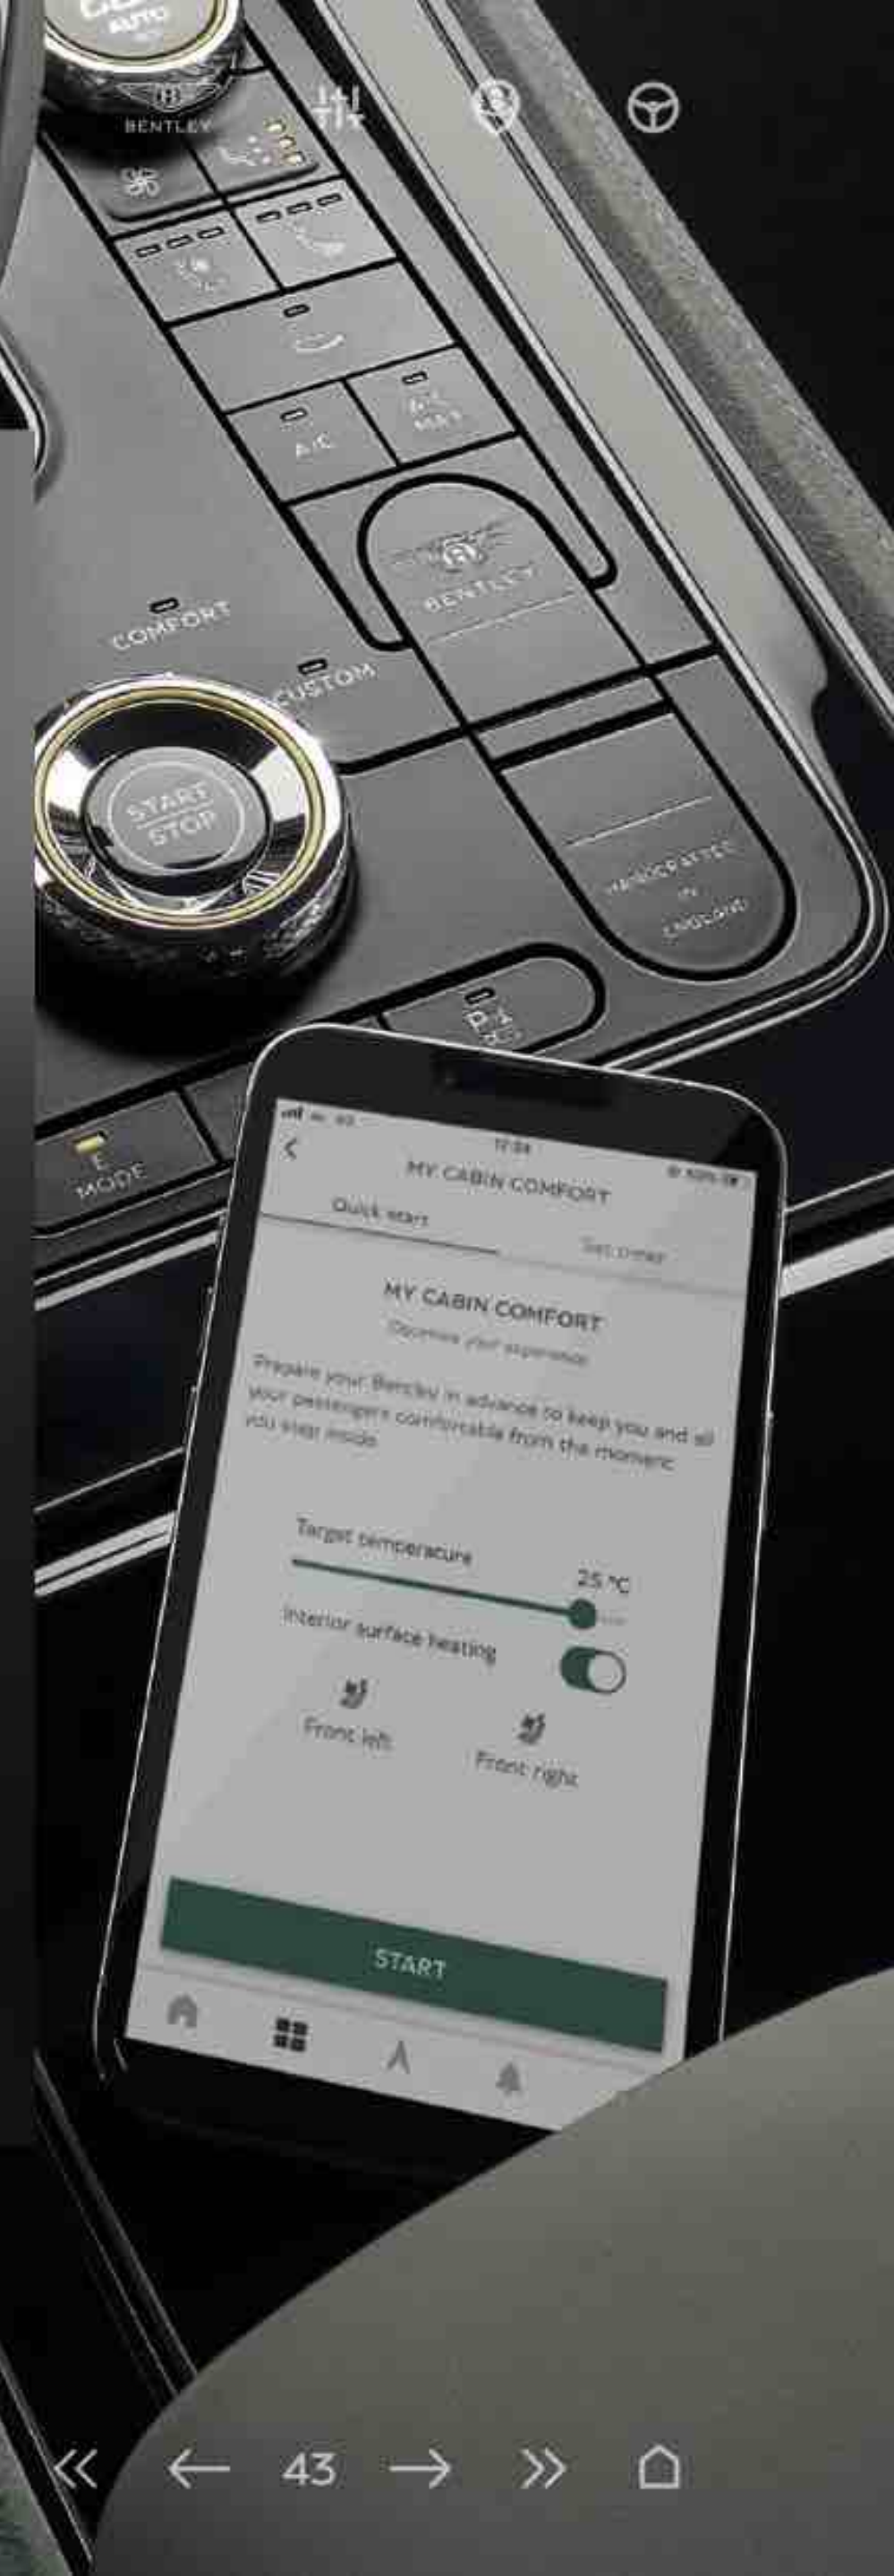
BENTLEY

A/C

BENTLEY

COMFORT

CUSTOM

START STOP

HANDCRAFTED IN ENGLAND

E MODE

12:34

MY CABIN COMFORT

Quick start

Set timer

MY CABIN COMFORT

Optimise your experience

Prepare your Bentley in advance to keep you and all your passengers comfortable from the moment you step inside.

Target temperature

25 °C

Interior surface heating

Front left

Front right

START

43